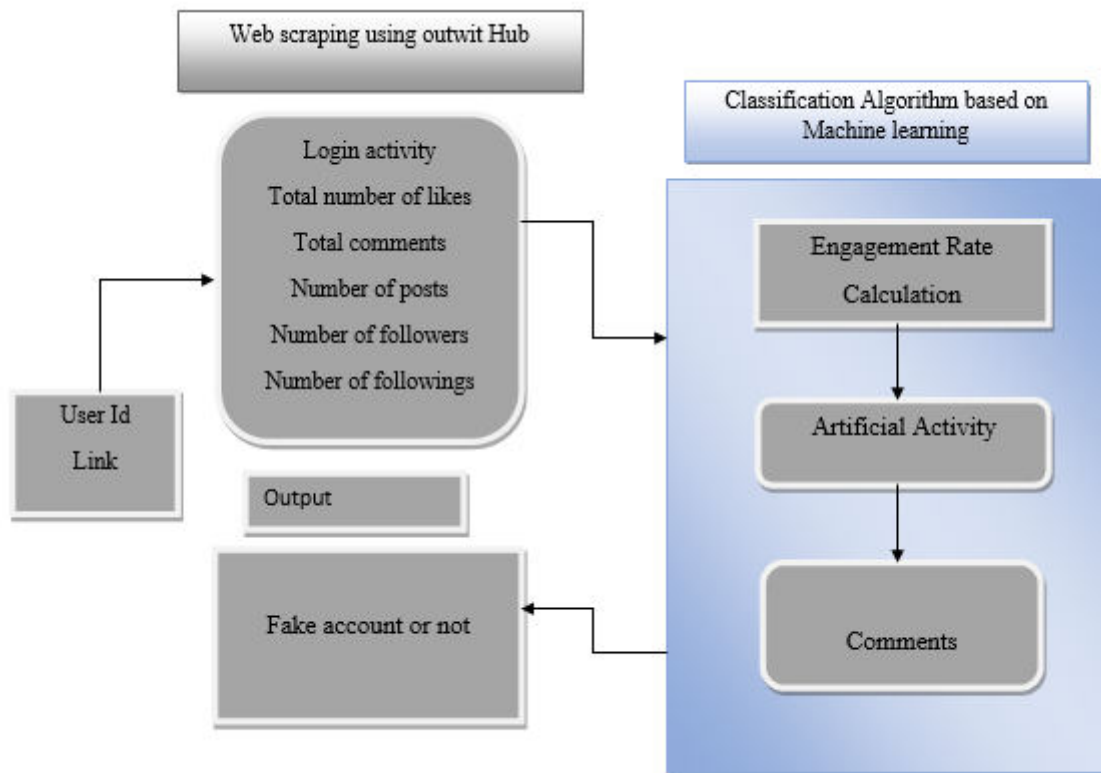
Web scraping using outwit Hub

Classification Algorithm based on Machine learning

Login activity
Total number of likes
Total comments
Number of posts
Number of followers
Number of followings

Engagement Rate Calculation

User Id
Link

Artificial Activity

Output

Fake account or not

Comments